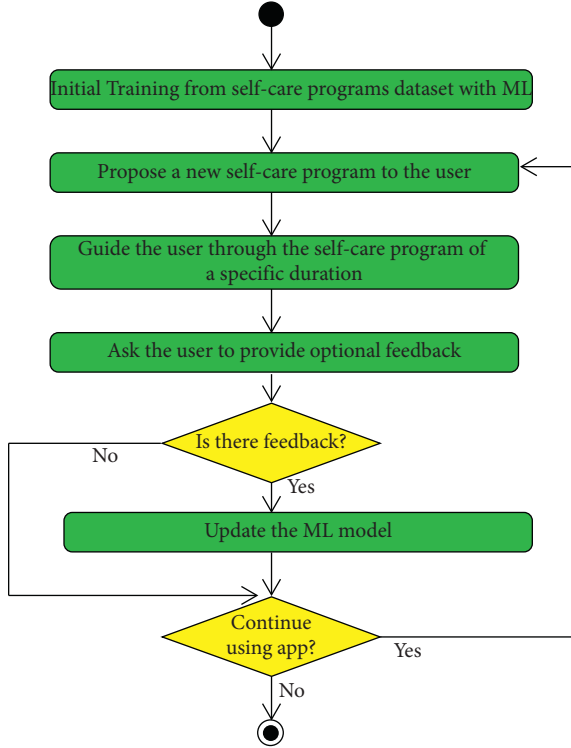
Initial Training from self-care programs dataset with ML

Propose a new self-care program to the user

Guide the user through the self-care program of a specific duration

Ask the user to provide optional feedback

Is there feedback?

No

Yes

Update the ML model

Continue using app?

Yes

No